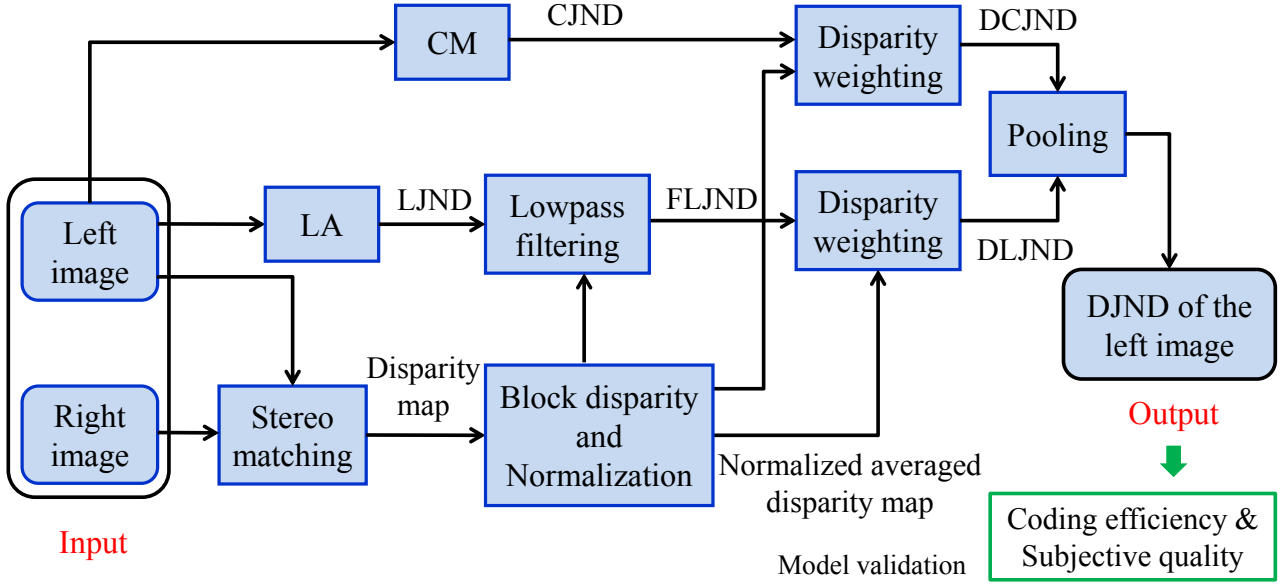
CM

CJND

Disparity weighting

DCJND

Pooling

Left image

Right image

LA

LJND

Lowpass filtering

FLJND

Disparity weighting

DLJND

DJND of the left image

Stereo matching

Disparity map

Block disparity and Normalization

Normalized averaged disparity map

Output

Coding efficiency & Subjective quality

Input

Model validation